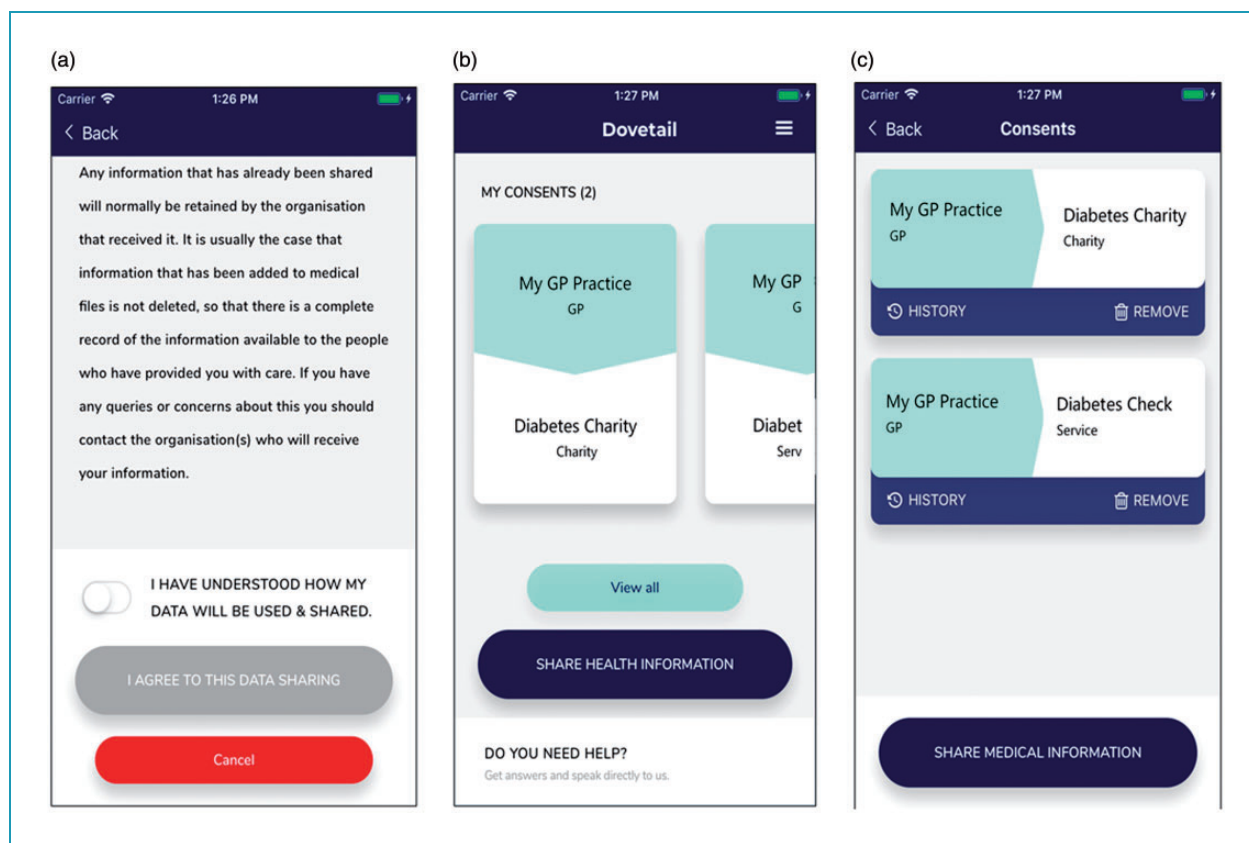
(a)

Carrier 1:26 PM

< Back

Any information that has already been shared will normally be retained by the organisation that received it. It is usually the case that information that has been added to medical files is not deleted, so that there is a complete record of the information available to the people who have provided you with care. If you have any queries or concerns about this you should contact the organisation(s) who will receive your information.

I HAVE UNDERSTOOD HOW MY DATA WILL BE USED & SHARED.

I AGREE TO THIS DATA SHARING

Cancel

(b)

Carrier 1:27 PM

Dovetail

MY CONSENTS (2)

My GP Practice
GP

Diabetes Charity
Charity

My GP
G

Diabet
Serv

View all

SHARE HEALTH INFORMATION

DO YOU NEED HELP?
Get answers and speak directly to us.

(c)

Carrier 1:27 PM

< Back Consents

My GP Practice
GP

Diabetes Charity
Charity

HISTORY REMOVE

My GP Practice
GP

Diabetes Check
Service

HISTORY REMOVE

SHARE MEDICAL INFORMATION